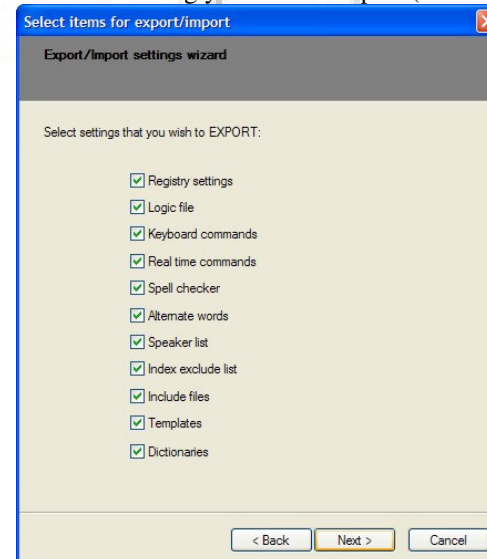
Select items for export/import

Export/Import settings wizard

Select settings that you wish to EXPORT:

Registry settings
Logic file
Keyboard commands
Real time commands
Spell checker
Alternate words
Speaker list
Index exclude list
Include files
Templates
Dictionaries

< Back
Next >
Cancel